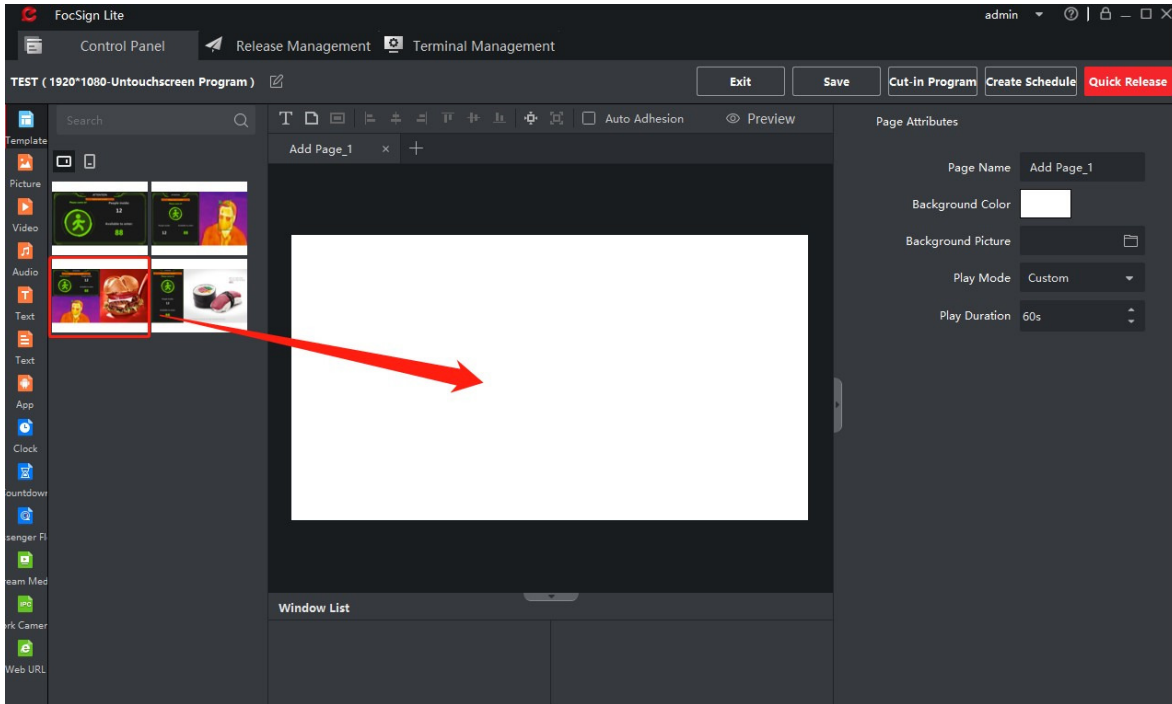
FocSign Lite

admin

Control Panel

Release Management

Terminal Management

TEST ( 1920*1080-Untouchscreen Program )

Exit

Save

Cut-in Program

Create Schedule

Quick Release

Template

Picture

Video

Audio

Text

Text

App

Clock

ountdow

senger Fl

ream Med

rk Camer

Web URL

Search

Auto Adhesion

Preview

Add Page_1

Window List

Page Attributes

Page Name

Add Page_1

Background Color

Background Picture

Play Mode

Custom

Play Duration

60s